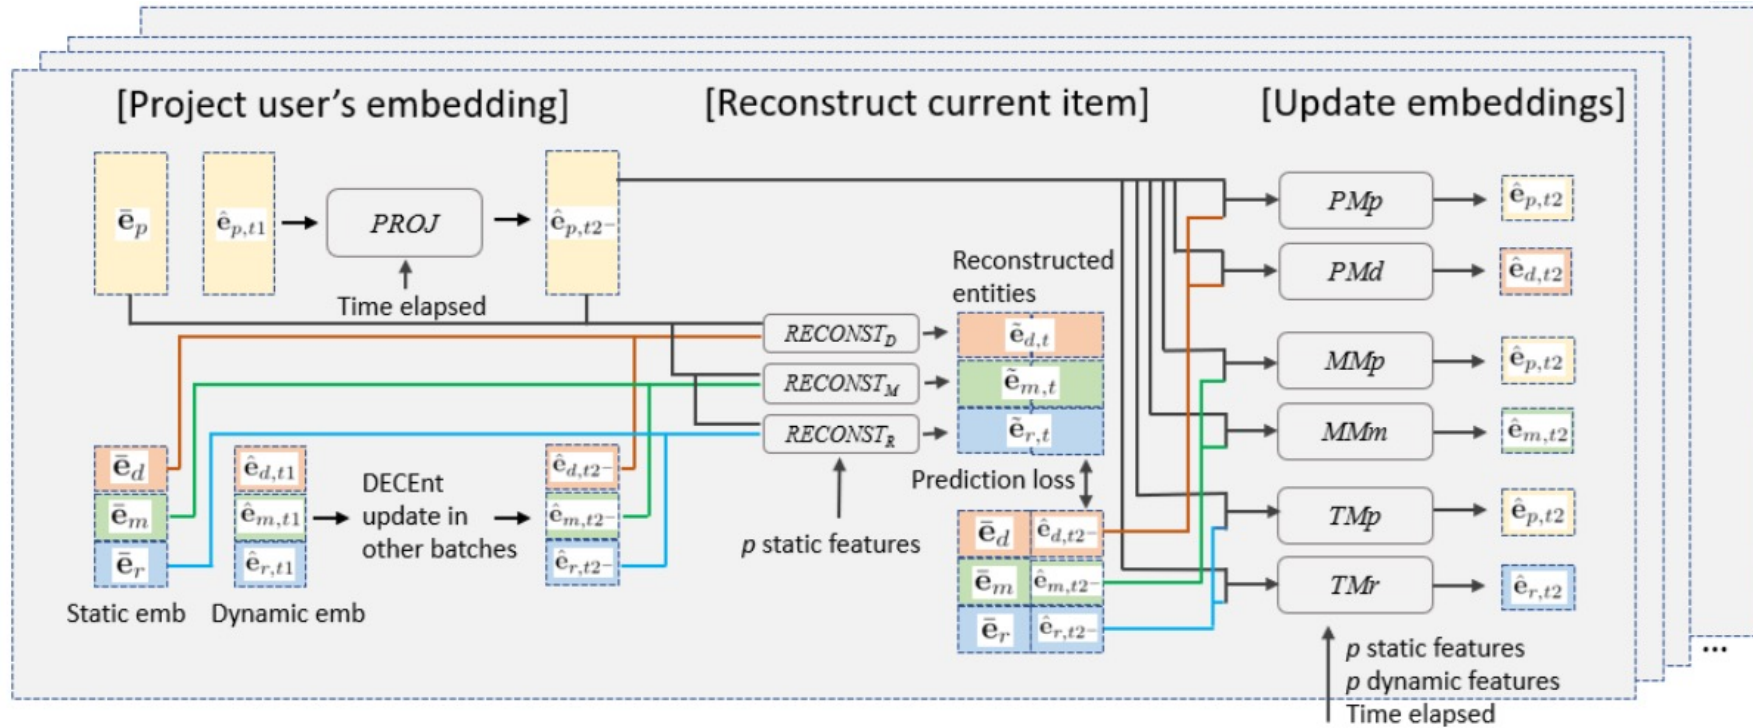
[Project user's embedding]

[Reconstruct current item]

[Update embeddings]

$\bar{\mathbf{e}}_p$

$\hat{\mathbf{e}}_{p,t1}$

*PROJ*

$\hat{\mathbf{e}}_{p,t2-}$

Time elapsed

Reconstructed entities

*RECONST$_D$*

$\tilde{\mathbf{e}}_{d,t}$

*RECONST$_M$*

$\tilde{\mathbf{e}}_{m,t}$

*RECONST$_R$*

$\tilde{\mathbf{e}}_{r,t}$

$\bar{\mathbf{e}}_d$

$\bar{\mathbf{e}}_m$

$\bar{\mathbf{e}}_r$

$\hat{\mathbf{e}}_{d,t1}$

$\hat{\mathbf{e}}_{m,t1}$

$\hat{\mathbf{e}}_{r,t1}$

DECEnt update in other batches

$\hat{\mathbf{e}}_{d,t2-}$

$\hat{\mathbf{e}}_{m,t2-}$

$\hat{\mathbf{e}}_{r,t2-}$

Static emb

Dynamic emb

Prediction loss

*p* static features

$\bar{\mathbf{e}}_d$ $\hat{\mathbf{e}}_{d,t2-}$

$\bar{\mathbf{e}}_m$ $\hat{\mathbf{e}}_{m,t2-}$

$\bar{\mathbf{e}}_r$ $\hat{\mathbf{e}}_{r,t2-}$

*PMp* → $\hat{\mathbf{e}}_{p,t2}$

*PMd* → $\hat{\mathbf{e}}_{d,t2}$

*MMp* → $\hat{\mathbf{e}}_{p,t2}$

*MMm* → $\hat{\mathbf{e}}_{m,t2}$

*TMp* → $\hat{\mathbf{e}}_{p,t2}$

*TMr* → $\hat{\mathbf{e}}_{r,t2}$

*p* static features
*p* dynamic features
Time elapsed

...